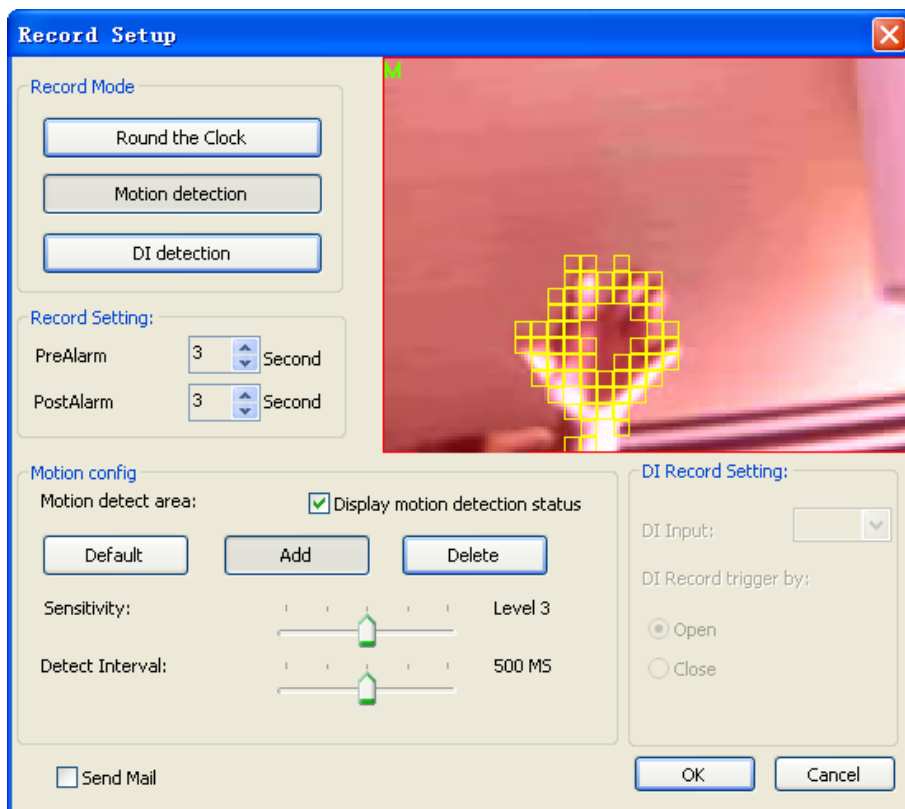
Record Setup

Record Mode

Round the Clock

Motion detection

DI detection

Record Setting:

PreAlarm 3 Second

PostAlarm 3 Second

M

Motion config

Motion detect area:

Display motion detection status

Default

Add

Delete

Sensitivity: Level 3

Detect Interval: 500 MS

DI Record Setting:

DI Input:

DI Record trigger by:

Open

Close

Send Mail

OK

Cancel